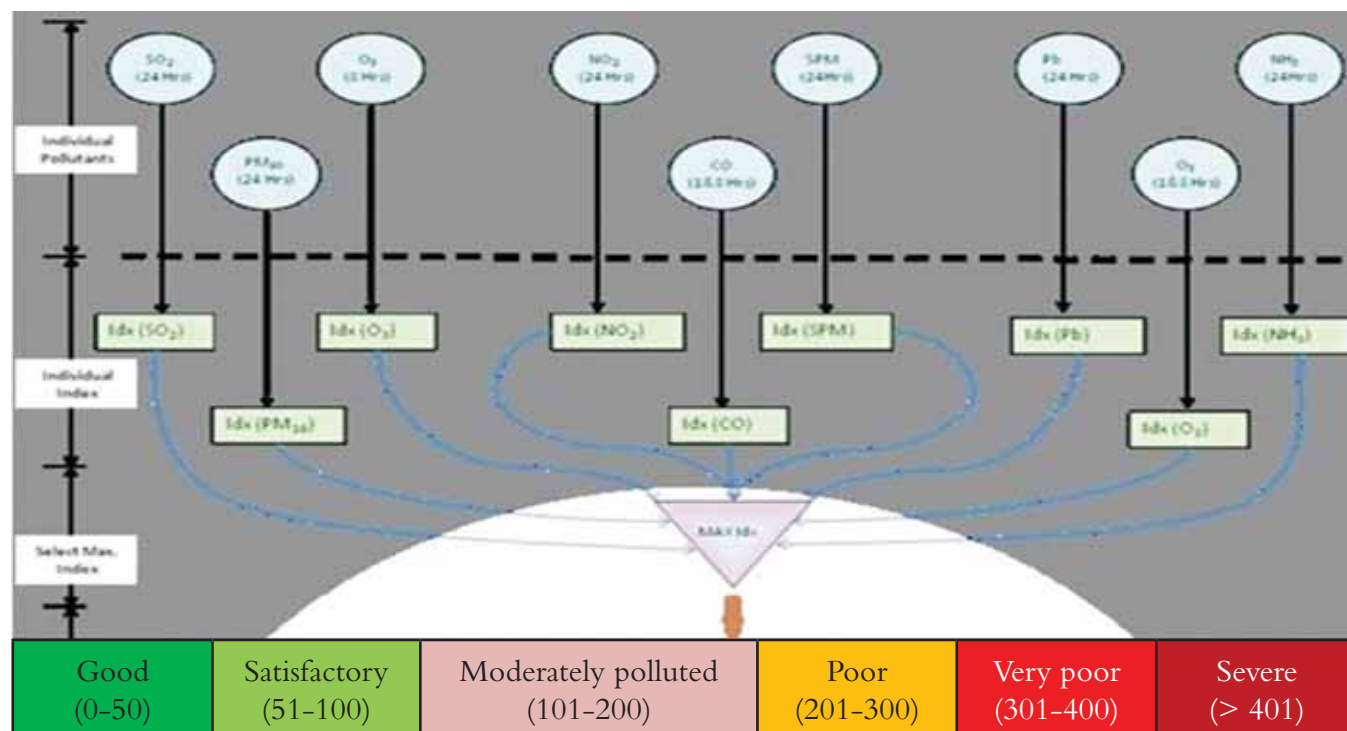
Individual Pollutants

$SO_2$ (24 Hrs)

$O_3$ (8 Hrs)

$NO_2$ (24 Hrs)

SPM (24Hrs)

Pb (24 Hrs)

$NH_3$ (24Hrs)

$PM_{10}$ (24 Hrs)

CO (8 Hrs)

$O_3$ (1 Hrs)

Individual Index

Idx ($SO_2$)

Idx ($O_3$)

Idx ($NO_2$)

Idx (SPM)

Idx (Pb)

Idx ($NH_3$)

Idx ($PM_{10}$)

Idx (CO)

Idx ($O_3$)

Select Max. Index

MAX Idx

| Good (0-50) | Satisfactory (51-100) | Moderately polluted (101-200) | Poor (201-300) | Very poor (301-400) | Severe (> 401) |
|---|---|---|---|---|---|